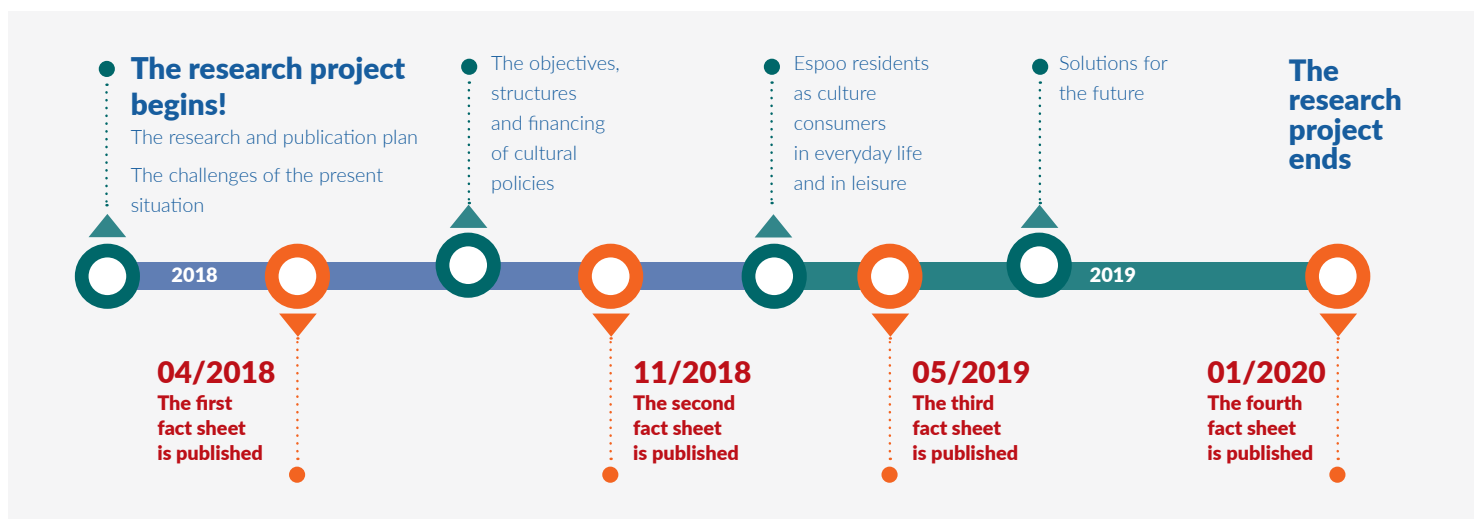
The research project begins!

The research and publication plan

The challenges of the present situation

The objectives, structures and financing of cultural policies

Espoo residents as culture consumers in everyday life and in leisure

Solutions for the future

The research project ends

2018

2019

04/2018
The first fact sheet is published

11/2018
The second fact sheet is published

05/2019
The third fact sheet is published

01/2020
The fourth fact sheet is published